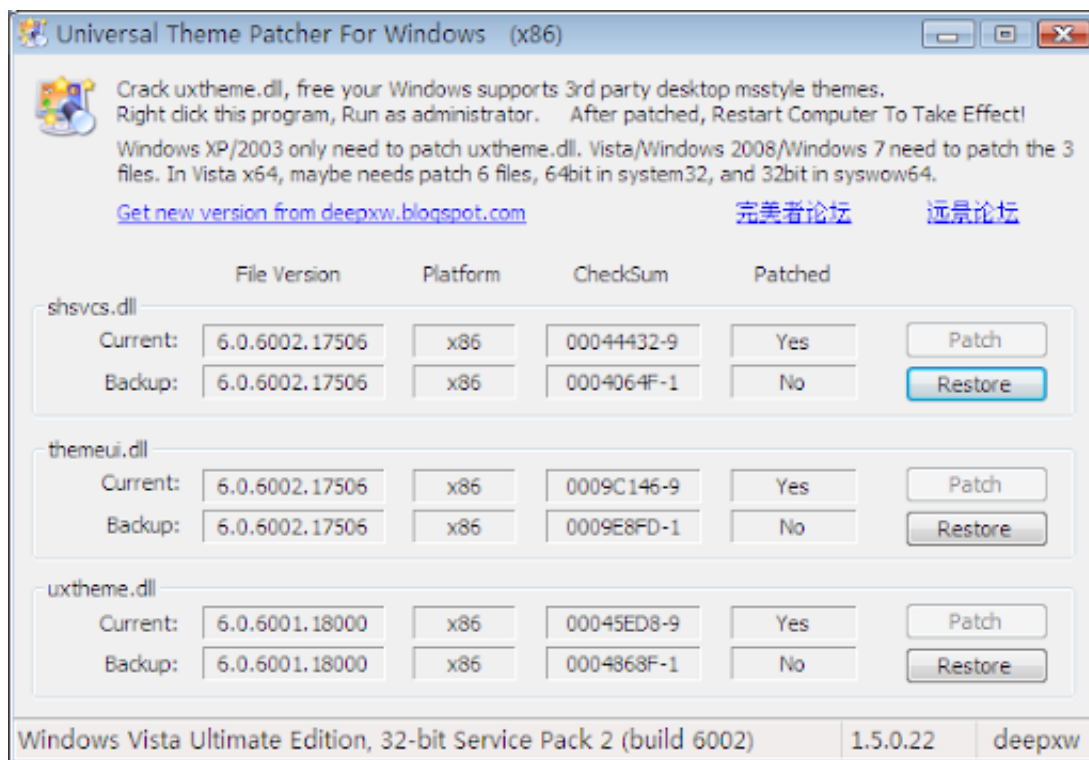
Universal Theme Patcher For Windows (x86)

Crack uxtheme.dll, free your Windows supports 3rd party desktop msstyle themes.
Right click this program, Run as administrator. After patched, Restart Computer To Take Effect!

Windows XP/2003 only need to patch uxtheme.dll. Vista/Windows 2008/Windows 7 need to patch the 3 files. In Vista x64, maybe needs patch 6 files, 64bit in system32, and 32bit in syswow64.

Get new version from deepxw.blogspot.com 完美者论坛 远景论坛

| | File Version | Platform | CheckSum | Patched | |
|---|---|---|---|---|---|
| shsvcs.dll | | | | | |
| Current: | 6.0.6002.17506 | x86 | 00044432-9 | Yes | Patch |
| Backup: | 6.0.6002.17506 | x86 | 0004064F-1 | No | Restore |
| themeui.dll | | | | | |
| Current: | 6.0.6002.17506 | x86 | 0009C146-9 | Yes | Patch |
| Backup: | 6.0.6002.17506 | x86 | 0009E8FD-1 | No | Restore |
| uxtheme.dll | | | | | |
| Current: | 6.0.6001.18000 | x86 | 00045ED8-9 | Yes | Patch |
| Backup: | 6.0.6001.18000 | x86 | 0004868F-1 | No | Restore |

Windows Vista Ultimate Edition, 32-bit Service Pack 2 (build 6002) 1.5.0.22 deepxw